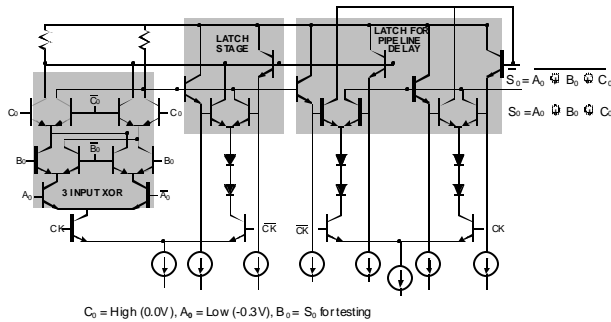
LATCH STAGE

LATCH FOR PIPE LINE DELAY

$\overline{S_0} = \overline{A_0 \oplus B_0 \oplus C_0}$

$S_0 = A_0 \oplus B_0 \oplus C_0$

$C_0$

$\overline{C_0}$

$C_0$

$B_0$

$\overline{B_0}$

$B_0$

$A_0$

3 INPUT XOR

$\overline{A_0}$

CK

$\overline{CK}$

$\overline{CK}$

CK

$C_0$ = High (0.0V), $A_0$ = Low (-0.3V), $B_0$ = $S_0$ for testing